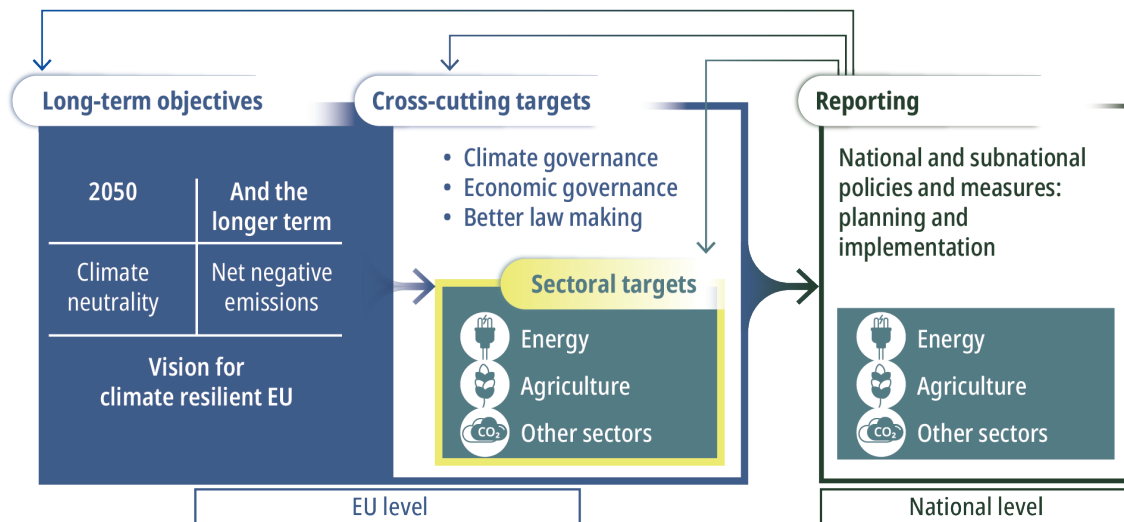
Long-term objectives

| 2050 | And the longer term |
|---|---|
| Climate neutrality | Net negative emissions |

Vision for climate resilient EU

Cross-cutting targets

• Climate governance
• Economic governance
• Better law making

Sectoral targets

Energy
Agriculture
$CO_2$ Other sectors

Reporting

National and subnational policies and measures: planning and implementation

Energy
Agriculture
$CO_2$ Other sectors

EU level

National level